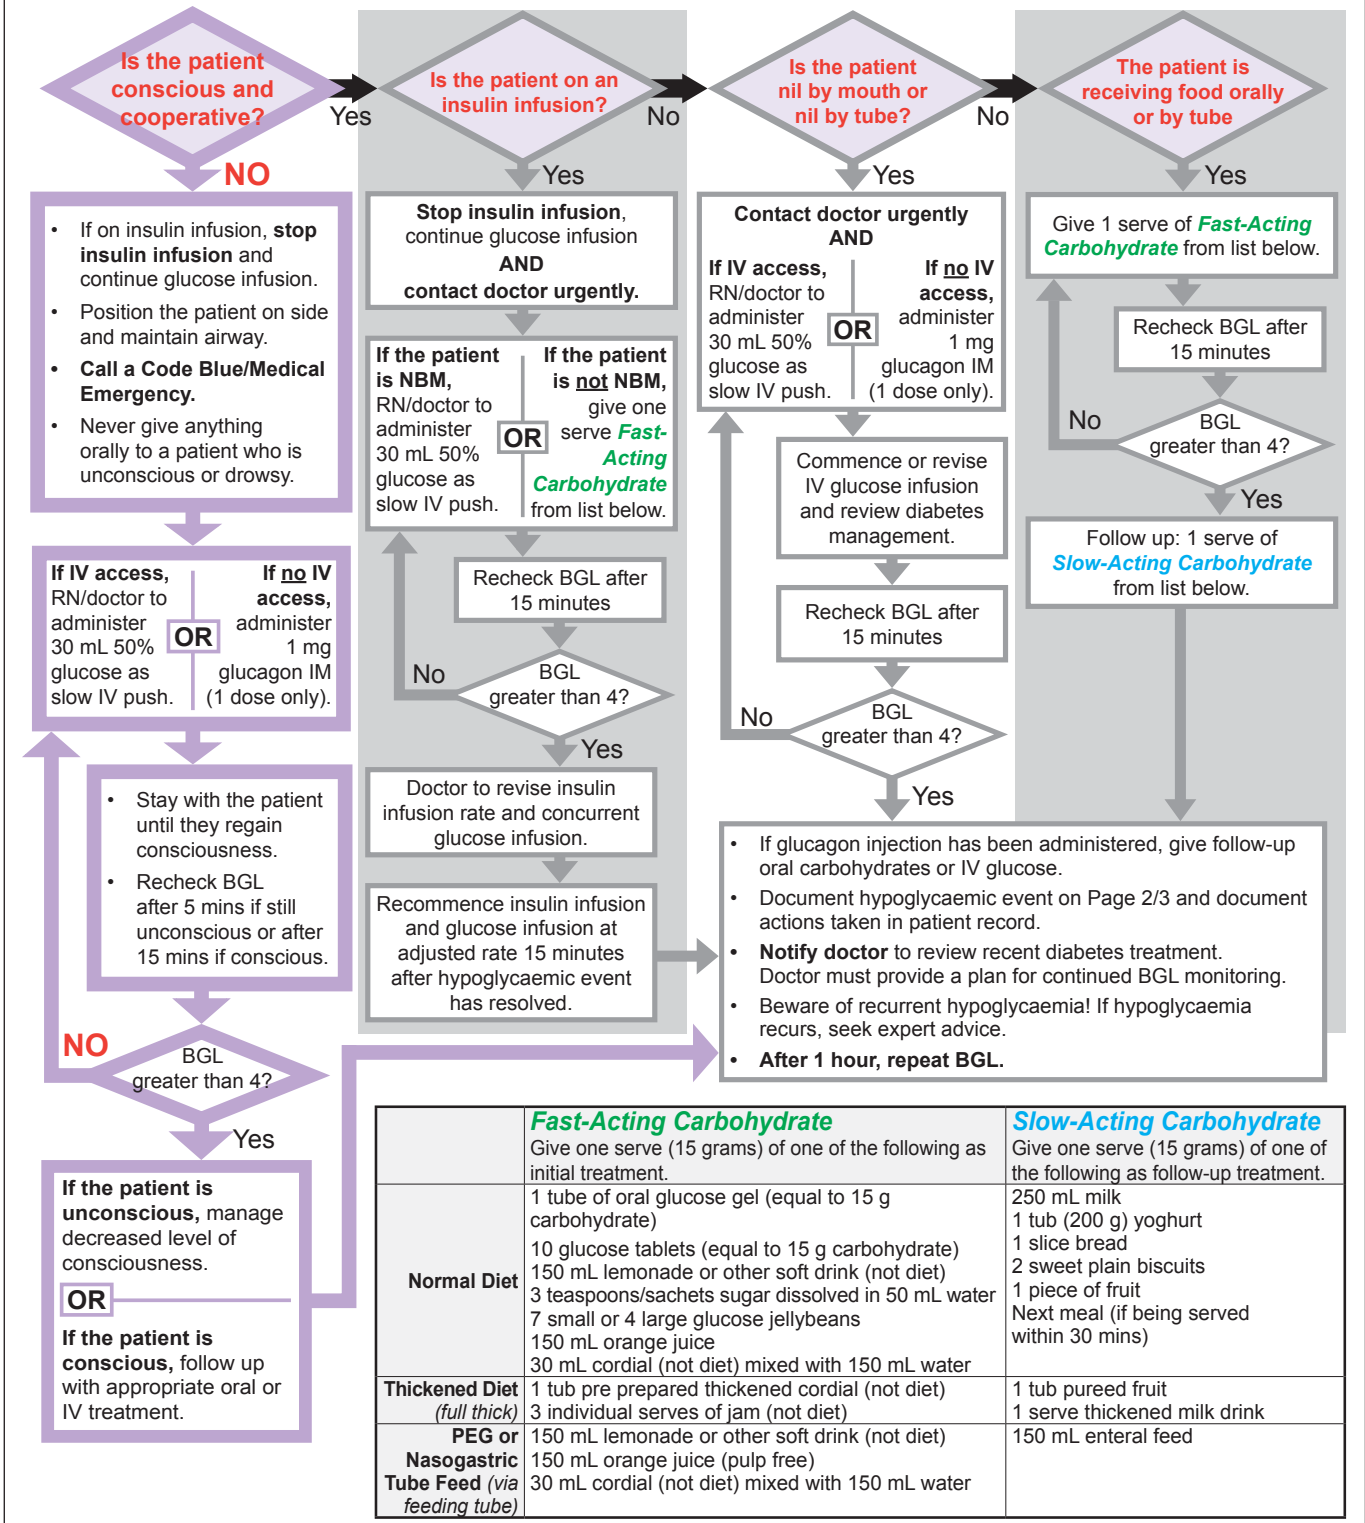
Is the patient conscious and cooperative?

Yes

Is the patient on an insulin infusion?

No

Is the patient nil by mouth or nil by tube?

No

The patient is receiving food orally or by tube

NO

Yes

Yes

Yes

- If on insulin infusion, **stop insulin infusion** and continue glucose infusion.
- Position the patient on side and maintain airway.
- **Call a Code Blue/Medical Emergency.**
- Never give anything orally to a patient who is unconscious or drowsy.

**If IV access,** RN/doctor to administer 30 mL 50% glucose as slow IV push.

OR

**If no IV access,** administer 1 mg glucagon IM (1 dose only).

- Stay with the patient until they regain consciousness.
- Recheck BGL after 5 mins if still unconscious or after 15 mins if conscious.

NO

BGL greater than 4?

Yes

**If the patient is unconscious,** manage decreased level of consciousness.

OR

**If the patient is conscious,** follow up with appropriate oral or IV treatment.

**Stop insulin infusion**, continue glucose infusion **AND contact doctor urgently.**

**If the patient is NBM,** RN/doctor to administer 30 mL 50% glucose as slow IV push.

OR

**If the patient is not NBM,** give one serve ***Fast-Acting Carbohydrate*** from list below.

Recheck BGL after 15 minutes

No

BGL greater than 4?

Yes

Doctor to revise insulin infusion rate and concurrent glucose infusion.

Recommence insulin infusion and glucose infusion at adjusted rate 15 minutes after hypoglycaemic event has resolved.

**Contact doctor urgently AND**

**If IV access,** RN/doctor to administer 30 mL 50% glucose as slow IV push.

OR

**If no IV access,** administer 1 mg glucagon IM (1 dose only).

Commence or revise IV glucose infusion and review diabetes management.

Recheck BGL after 15 minutes

No

BGL greater than 4?

Yes

Give 1 serve of ***Fast-Acting Carbohydrate*** from list below.

Recheck BGL after 15 minutes

No

BGL greater than 4?

Yes

Follow up: 1 serve of ***Slow-Acting Carbohydrate*** from list below.

- If glucagon injection has been administered, give follow-up oral carbohydrates or IV glucose.
- Document hypoglycaemic event on Page 2/3 and document actions taken in patient record.
- **Notify doctor** to review recent diabetes treatment. Doctor must provide a plan for continued BGL monitoring.
- Beware of recurrent hypoglycaemia! If hypoglycaemia recurs, seek expert advice.
- **After 1 hour, repeat BGL.**

| | ***Fast-Acting Carbohydrate*** Give one serve (15 grams) of one of the following as initial treatment. | ***Slow-Acting Carbohydrate*** Give one serve (15 grams) of one of the following as follow-up treatment. |
|---|---|---|
| **Normal Diet** | 1 tube of oral glucose gel (equal to 15 g carbohydrate) 10 glucose tablets (equal to 15 g carbohydrate) 150 mL lemonade or other soft drink (not diet) 3 teaspoons/sachets sugar dissolved in 50 mL water 7 small or 4 large glucose jellybeans 150 mL orange juice 30 mL cordial (not diet) mixed with 150 mL water | 250 mL milk 1 tub (200 g) yoghurt 1 slice bread 2 sweet plain biscuits 1 piece of fruit Next meal (if being served within 30 mins) |
| **Thickened Diet** *(full thick)* | 1 tub pre prepared thickened cordial (not diet) 3 individual serves of jam (not diet) | 1 tub pureed fruit 1 serve thickened milk drink |
| **PEG or Nasogastric Tube Feed** *(via feeding tube)* | 150 mL lemonade or other soft drink (not diet) 150 mL orange juice (pulp free) 30 mL cordial (not diet) mixed with 150 mL water | 150 mL enteral feed |